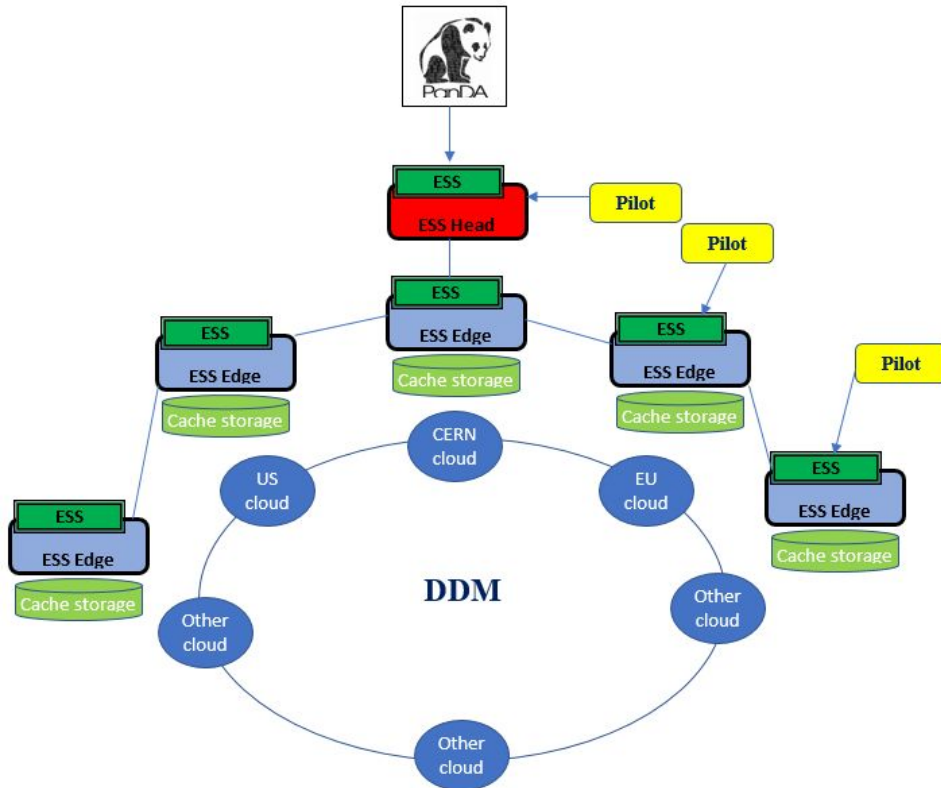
PanDA

ESS
ESS Head

Pilot

Pilot

ESS
ESS Edge
Cache storage

ESS
ESS Edge
Cache storage

ESS
ESS Edge
Cache storage

Pilot

ESS
ESS Edge
Cache storage

ESS
ESS Edge
Cache storage

CERN cloud

US cloud

EU cloud

DDM

Other cloud

Other cloud

Other cloud